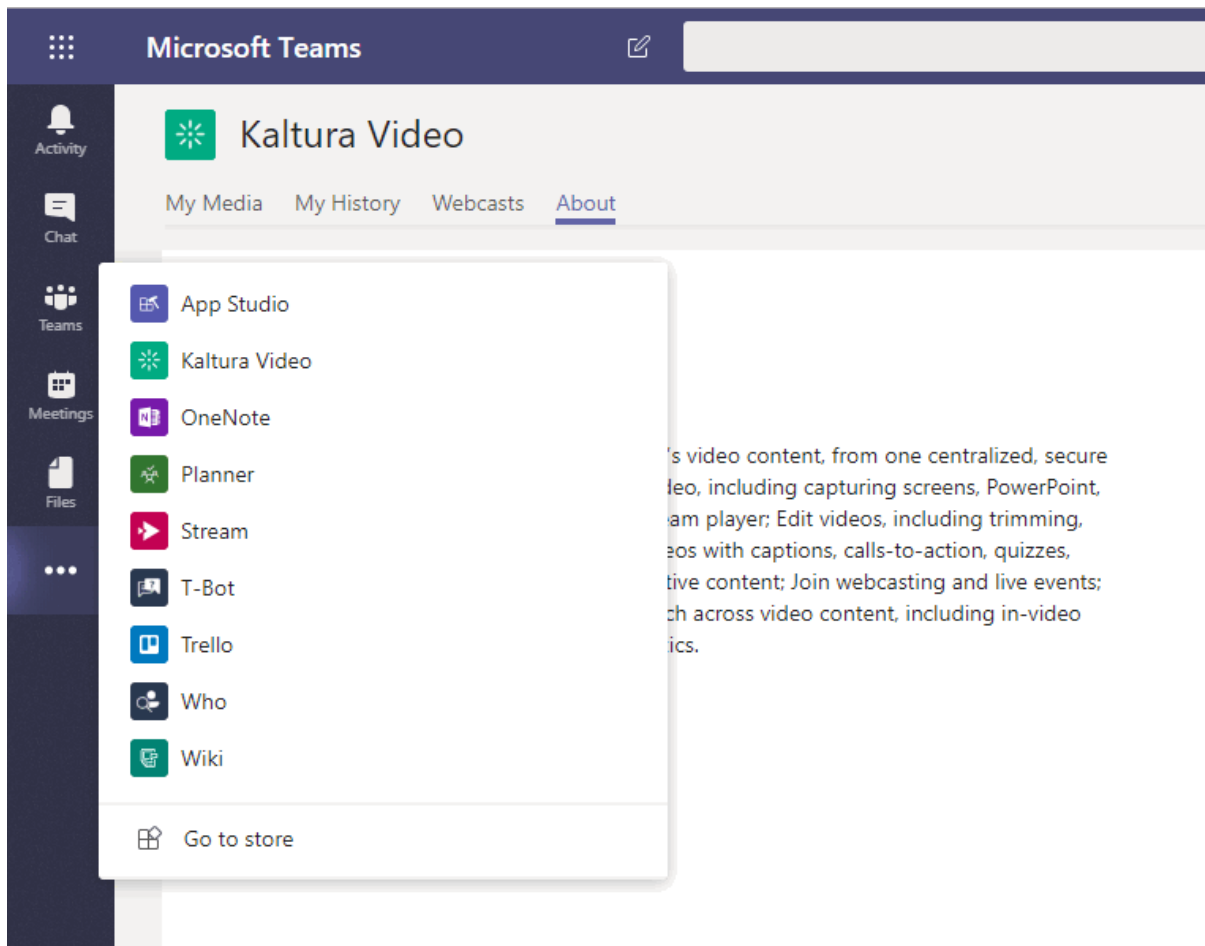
Microsoft Teams

Activity

Chat

Teams

Meetings

Files

•••

Kaltura Video

My Media My History Webcasts About

App Studio
Kaltura Video
OneNote
Planner
Stream
T-Bot
Trello
Who
Wiki

Go to store

's video content, from one centralized, secure deo, including capturing screens, PowerPoint, am player; Edit videos, including trimming, eos with captions, calls-to-action, quizzes, tive content; Join webcasting and live events; ch across video content, including in-video ics.